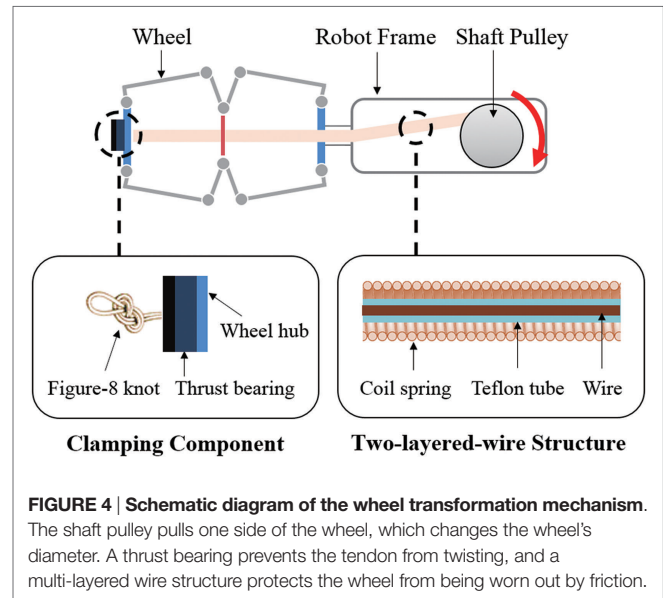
Wheel

Robot Frame

Shaft Pulley

Wheel hub

Figure-8 knot

Thrust bearing

Coil spring

Teflon tube

Wire

Clamping Component

Two-layered-wire Structure

FIGURE 4 | Schematic diagram of the wheel transformation mechanism. The shaft pulley pulls one side of the wheel, which changes the wheel's diameter. A thrust bearing prevents the tendon from twisting, and a multi-layered wire structure protects the wheel from being worn out by friction.